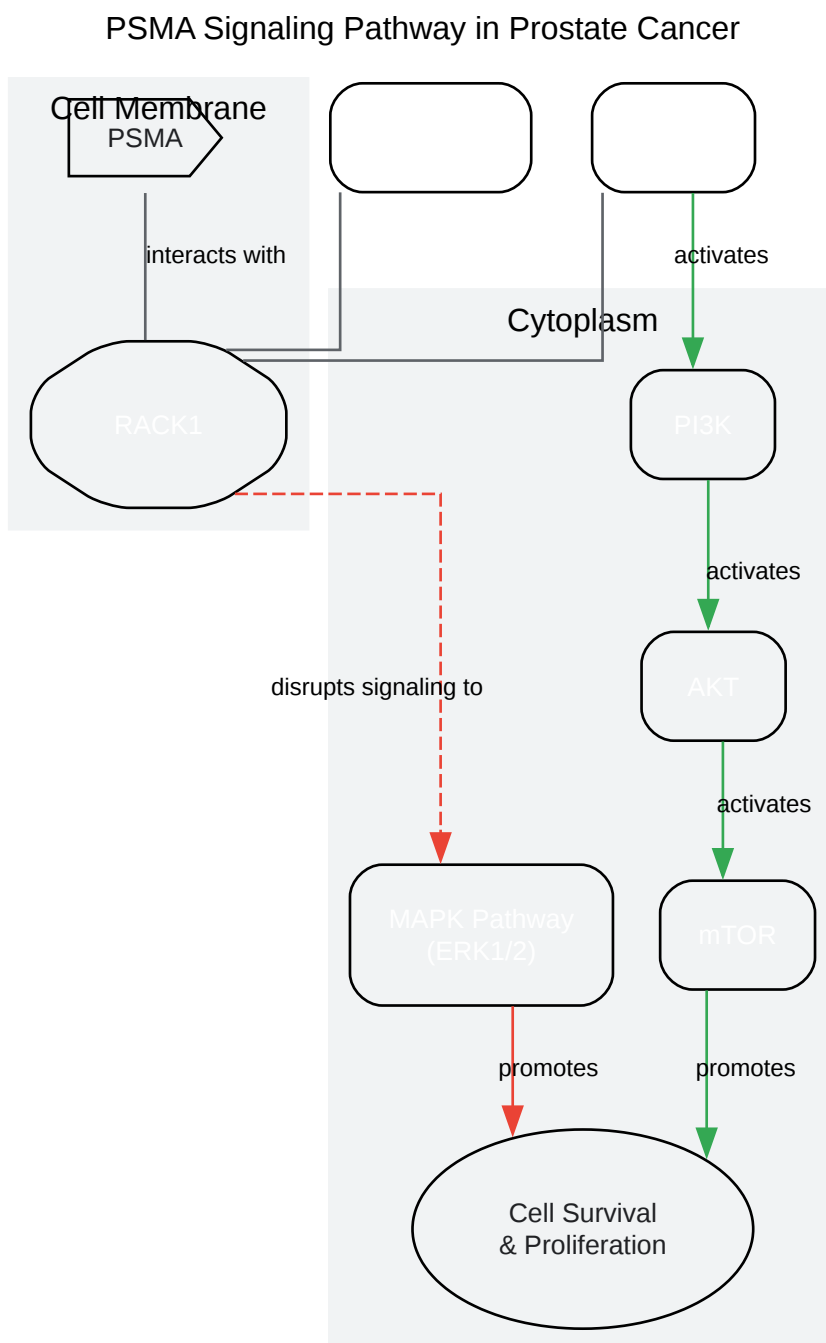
PSMA Signaling Pathway in Prostate Cancer

Cell Membrane

PSMA

interacts with

RACK1

Cytoplasm

activates

PI3K

activates

AKT

activates

mTOR

disrupts signaling to

MAPK Pathway (ERK1/2)

promotes

promotes

Cell Survival & Proliferation